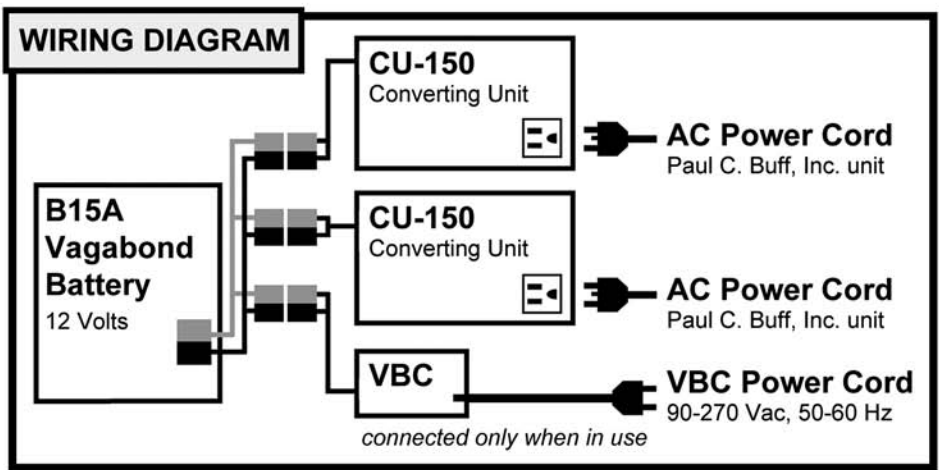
WIRING DIAGRAM

B15A
Vagabond
Battery
12 Volts

CU-150
Converting Unit

AC Power Cord
Paul C. Buff, Inc. unit

CU-150
Converting Unit

AC Power Cord
Paul C. Buff, Inc. unit

VBC
connected only when in use

VBC Power Cord
90-270 Vac, 50-60 Hz